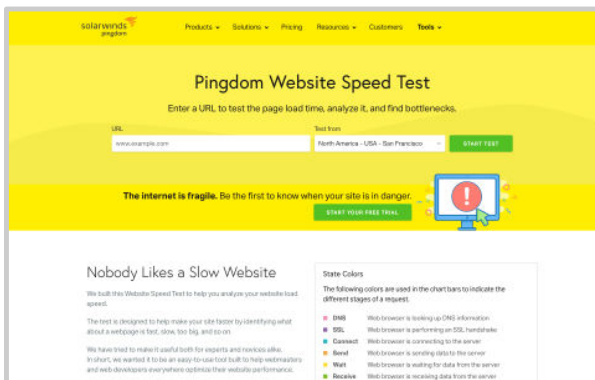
solarwinds pingdom

Products ▾ Solutions ▾ Pricing Resources ▾ Customers Tools ▾

Pingdom Website Speed Test

Enter a URL to test the page load time, analyze it, and find bottlenecks.

URL

www.example.com

Test from

North America - USA - San Francisco

START TEST

The internet is fragile. Be the first to know when your site is in danger.

START YOUR FREE TRIAL

Nobody Likes a Slow Website

We built this Website Speed Test to help you analyze your website load speed.

The test is designed to help make your site faster by identifying what about a webpage is fast, slow, too big, and so on.

We have tried to make it useful both for experts and novices alike. In short, we wanted it to be an easy-to-use tool built to help webmasters and web developers everywhere optimize their website performance.

State Colors

The following colors are used in the chart bars to indicate the different stages of a request.

| | |
|---|---|
| DNS | Web browser is looking up DNS information |
| SSL | Web browser is performing an SSL handshake |
| Connect | Web browser is connecting to the server |
| Send | Web browser is sending data to the server |
| Wait | Web browser is waiting for data from the server |
| Receive | Web browser is receiving data from the server |